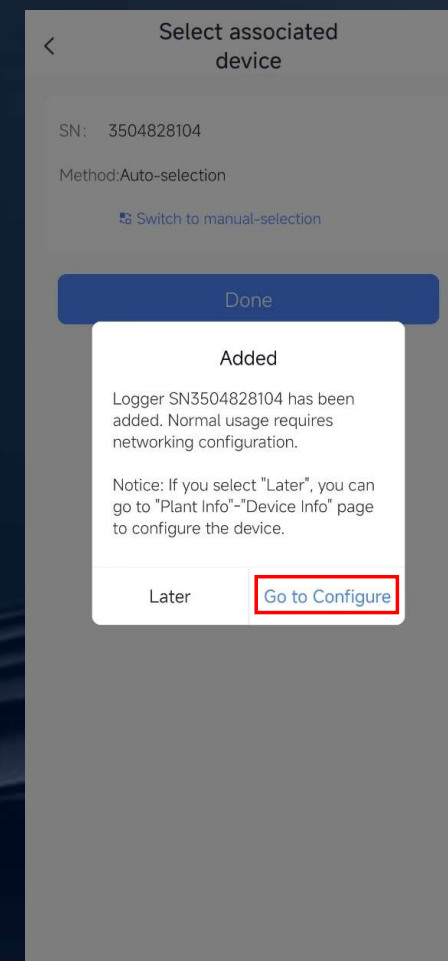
<

Select associated device

SN: 3504828104

Method:Auto-selection

Switch to manual-selection

Done

Added

Logger SN3504828104 has been added. Normal usage requires networking configuration.

Notice: If you select "Later", you can go to "Plant Info"-"Device Info" page to configure the device.

Later

Go to Configure